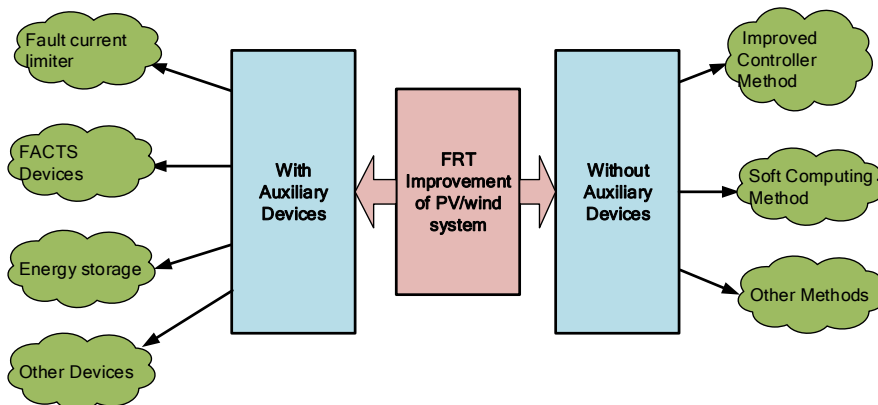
FRT Improvement of PV/wind system

With Auxiliary Devices

Fault current limiter

FACTS Devices

Energy storage

Other Devices

Without Auxiliary Devices

Improved Controller Method

Soft Computing Method

Other Methods